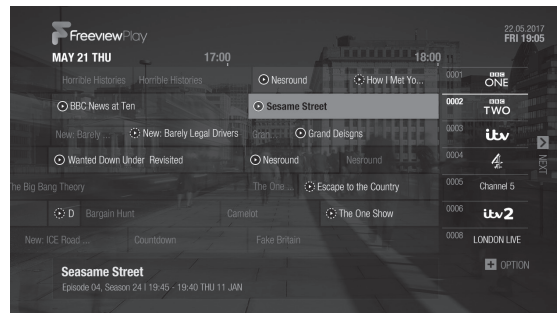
FreeviewPlay

22.05.2017
FRI 19:05

MAY 21 THU 17:00 18:00

Horrible Histories Horrible Histories Nesround How I Met Yo... 0001 BBC ONE

BBC News at Ten Sesame Street 0002 BBC TWO

New: Barely... New: Barely Legal Drivers Gran... Grand Deisgns 0003 itv

Wanted Down Under Revisited Nesround Nesround 0004 4

The Big Bang Theory The One... Escape to the Country 0005 Channel 5

D Bargain Hunt Camelot The One Show 0006 itv2

New: ICE Road... Countdown Fake Britain 0008 LONDON LIVE

NEXT

Seasame Street
Episode 04, Season 24 | 19:45 - 19:40 THU 11 JAN

OPTION